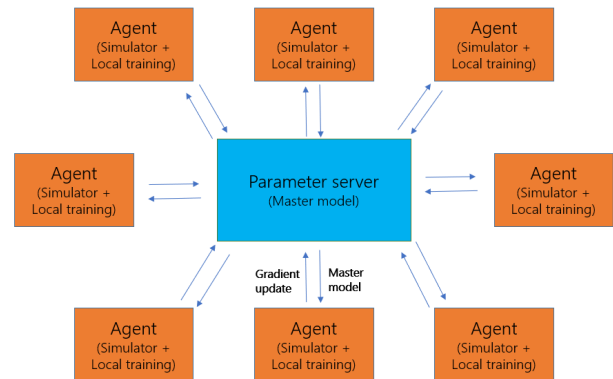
Agent
(Simulator + Local training)

Agent
(Simulator + Local training)

Agent
(Simulator + Local training)

Agent
(Simulator + Local training)

Parameter server
(Master model)

Agent
(Simulator + Local training)

Gradient update

Master model

Agent
(Simulator + Local training)

Agent
(Simulator + Local training)

Agent
(Simulator + Local training)